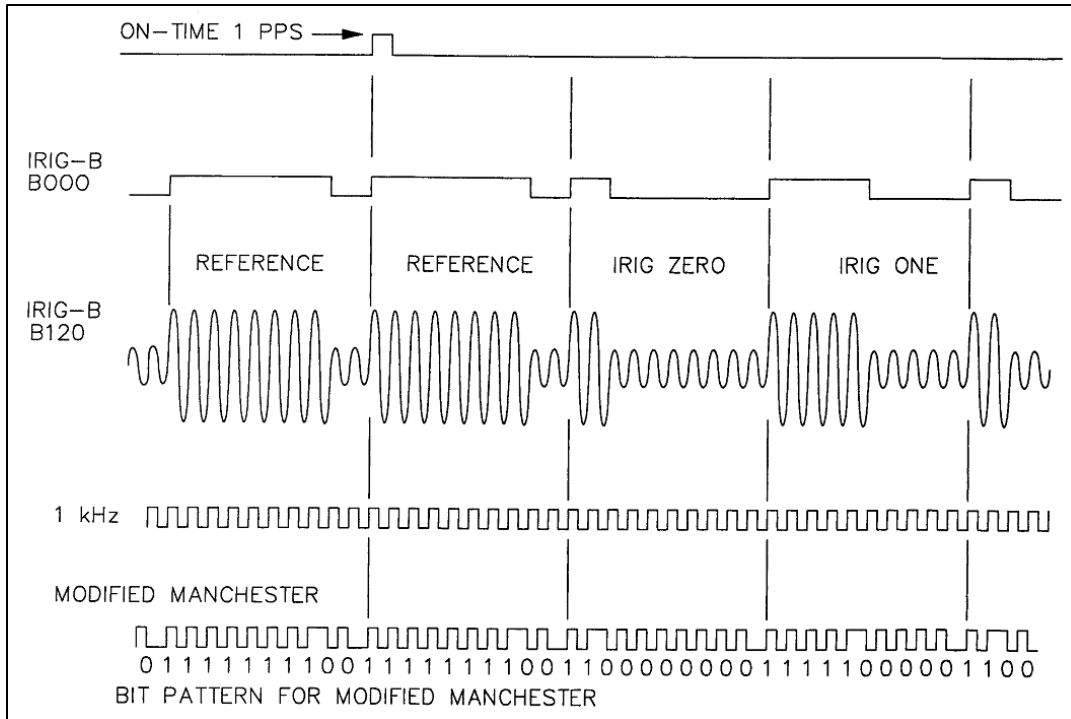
ON-TIME 1 PPS

IRIG-B
B000

REFERENCE

REFERENCE

IRIG ZERO

IRIG ONE

IRIG-B
B120

1 kHz

MODIFIED MANCHESTER

0 1 1 1 1 1 1 1 1 0 0 1 1 1 1 1 1 1 1 0 0 1 1 0 0 0 0 0 0 0 0 1 1 1 1 1 0 0 0 0 0 1 1 0 0

BIT PATTERN FOR MODIFIED MANCHESTER